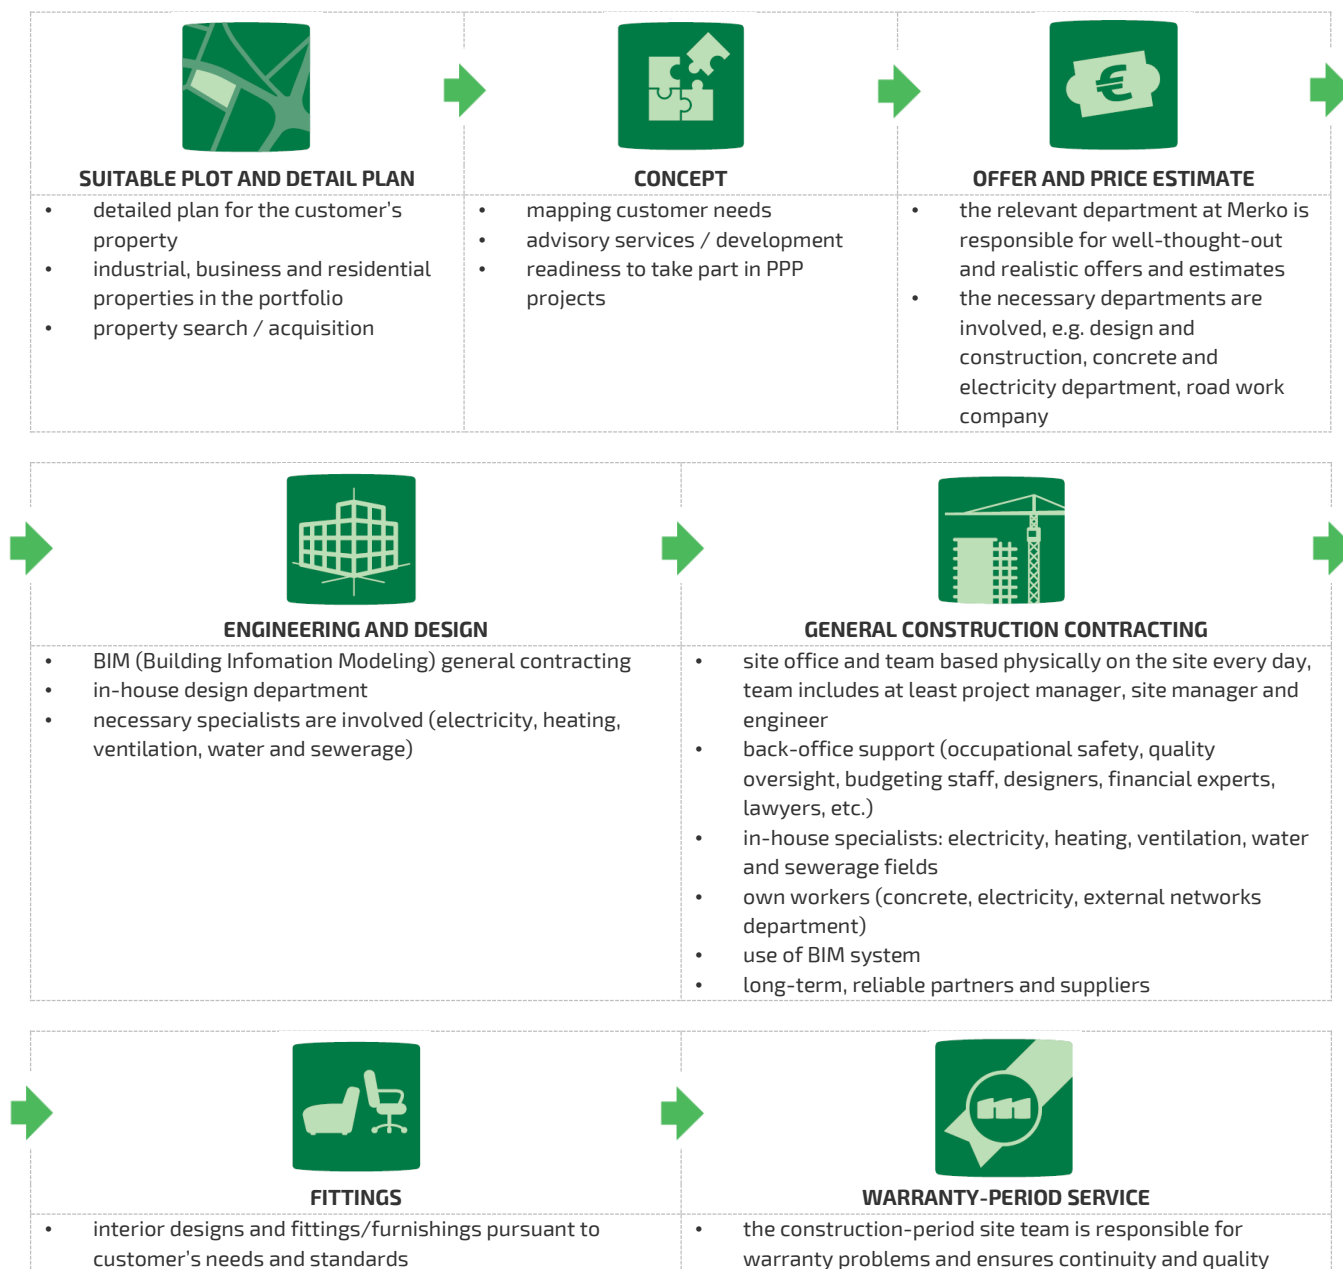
SUITABLE PLOT AND DETAIL PLAN

- detailed plan for the customer's property
- industrial, business and residential properties in the portfolio
- property search / acquisition

CONCEPT

- mapping customer needs
- advisory services / development
- readiness to take part in PPP projects

OFFER AND PRICE ESTIMATE

- the relevant department at Merko is responsible for well-thought-out and realistic offers and estimates
- the necessary departments are involved, e.g. design and construction, concrete and electricity department, road work company

ENGINEERING AND DESIGN

- BIM (Building Infomation Modeling) general contracting
- in-house design department
- necessary specialists are involved (electricity, heating, ventilation, water and sewerage)

GENERAL CONSTRUCTION CONTRACTING

- site office and team based physically on the site every day, team includes at least project manager, site manager and engineer
- back-office support (occupational safety, quality oversight, budgeting staff, designers, financial experts, lawyers, etc.)
- in-house specialists: electricity, heating, ventilation, water and sewerage fields
- own workers (concrete, electricity, external networks department)
- use of BIM system
- long-term, reliable partners and suppliers

FITTINGS

- interior designs and fittings/furnishings pursuant to customer's needs and standards

WARRANTY-PERIOD SERVICE

- the construction-period site team is responsible for warranty problems and ensures continuity and quality